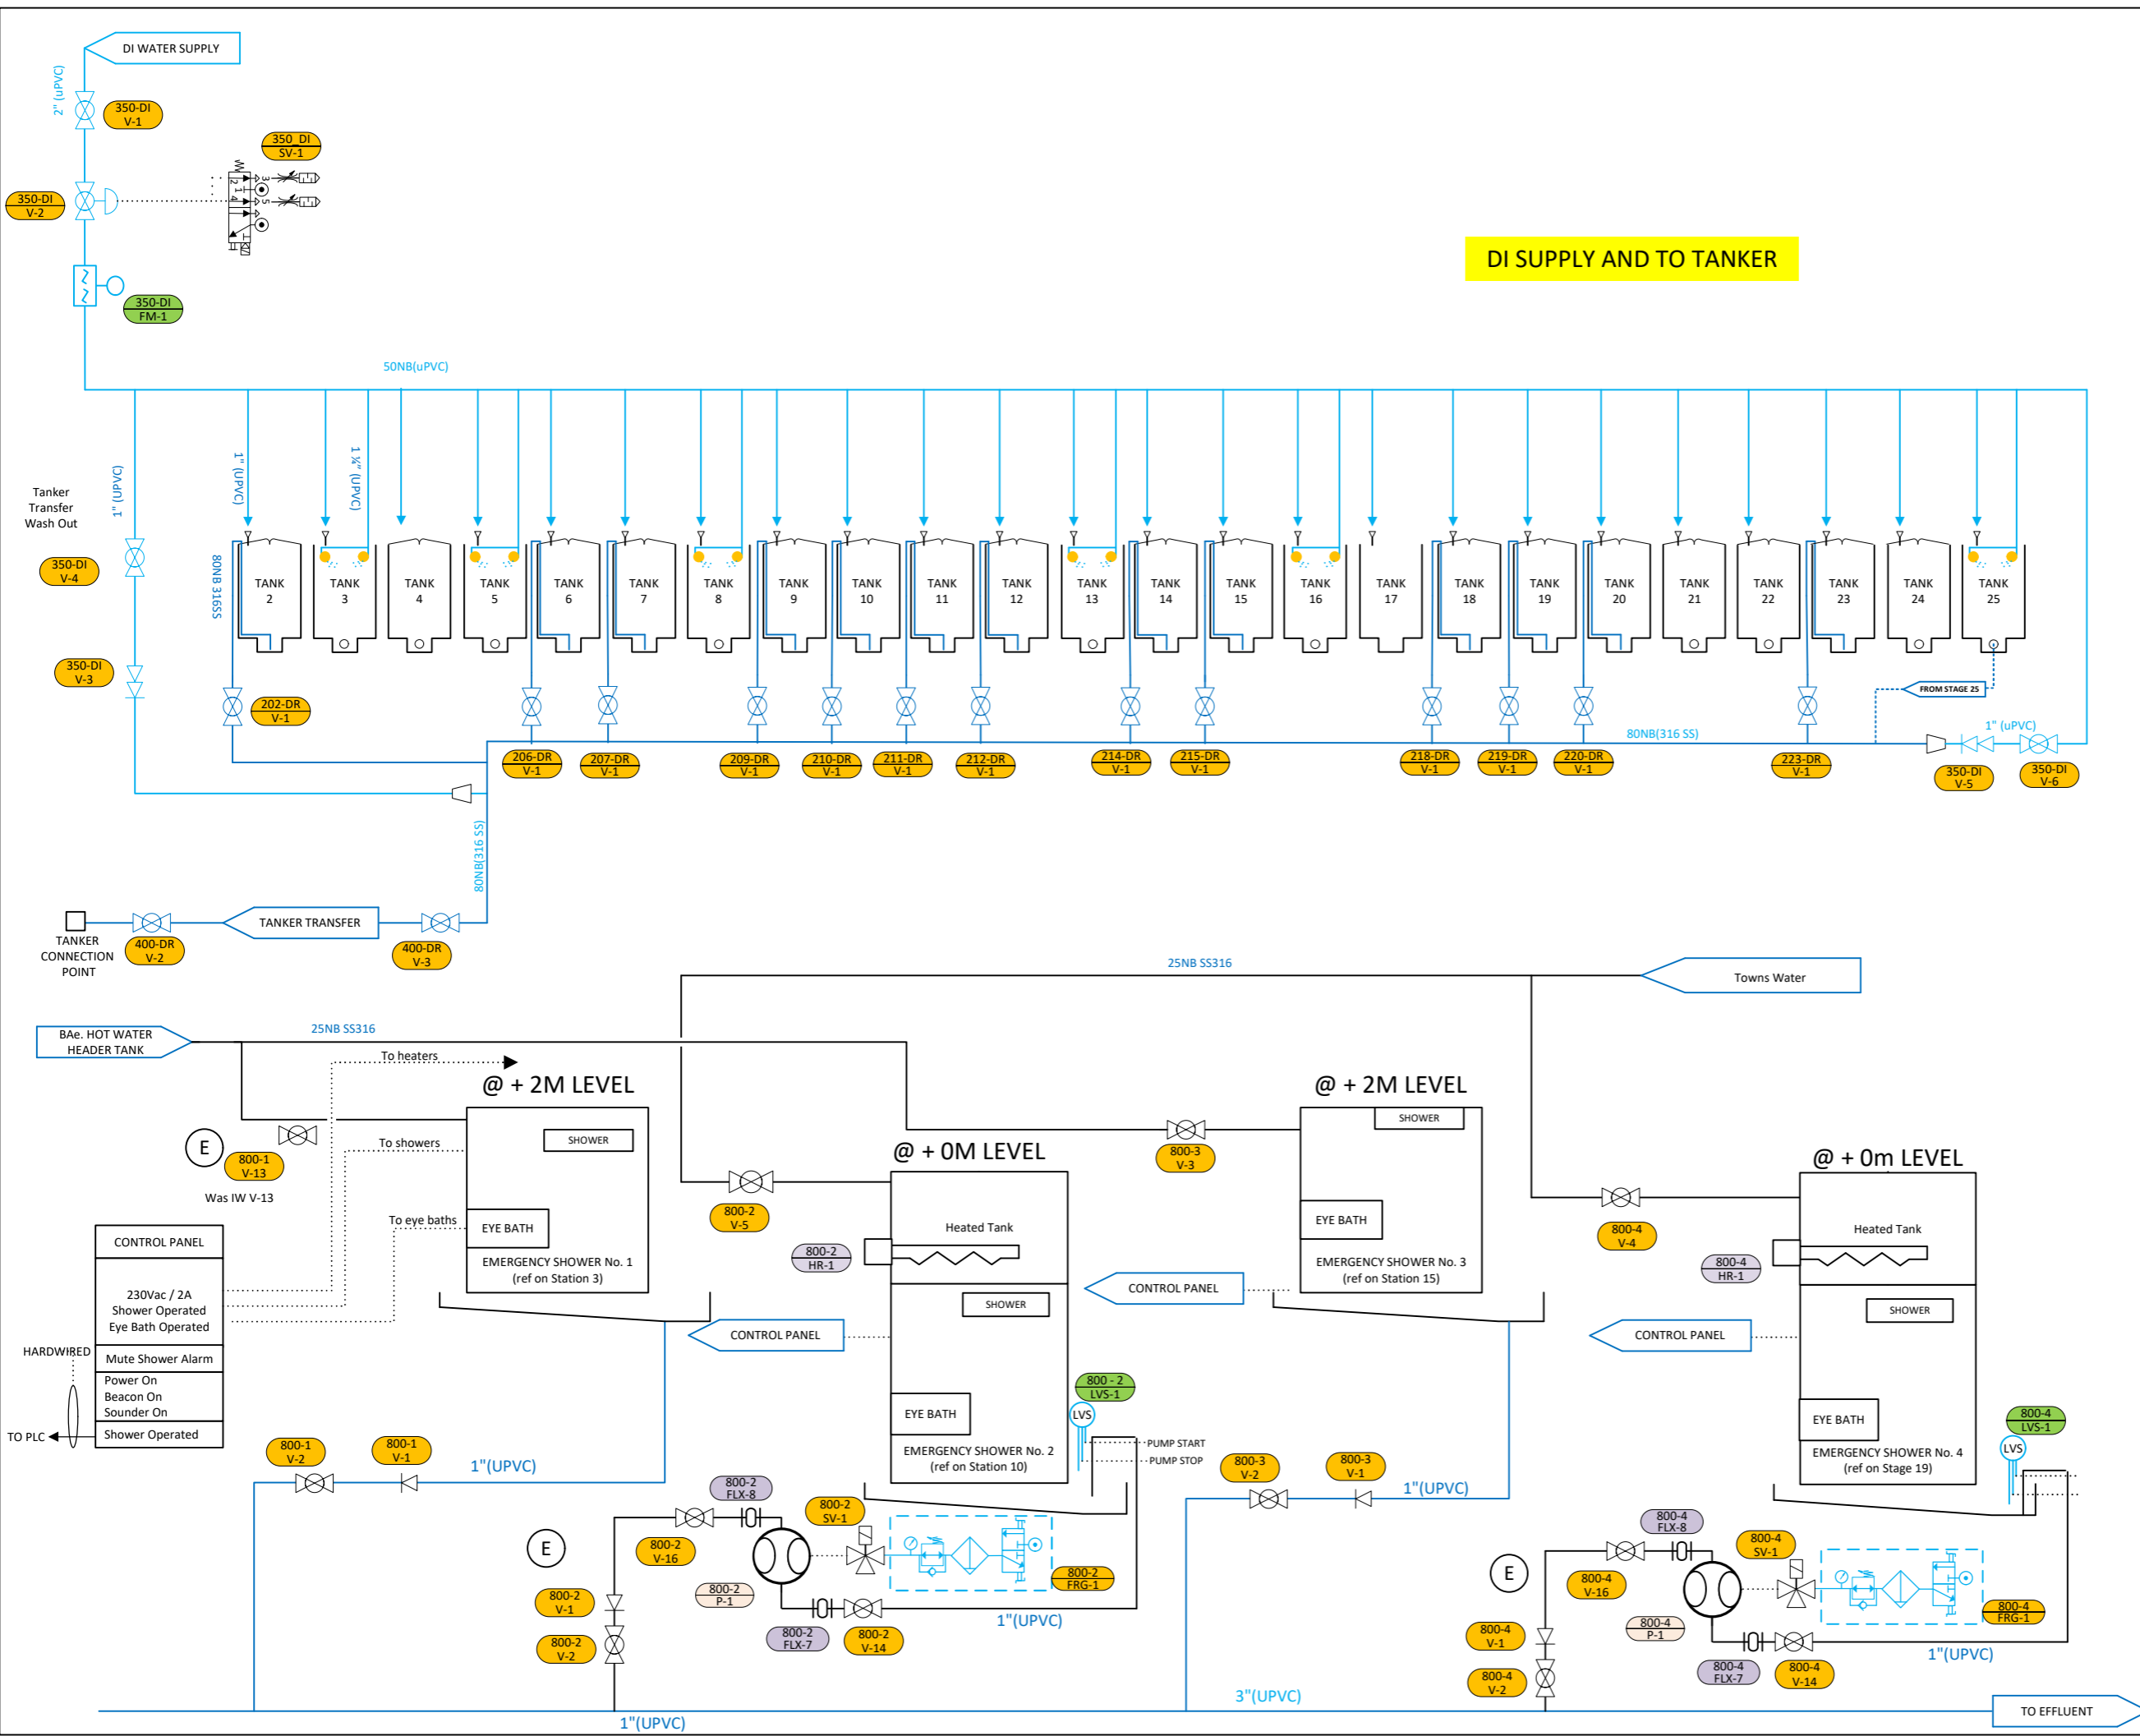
DI WATER SUPPLY
2" (uPVC)
350-DI V-1
350_DI SV-1
350-DI V-2
350-DI FM-1
DI SUPPLY AND TO TANKER
50NB(uPVC)
Tanker Transfer Wash Out
1" (UPVC)
1" (UPVC)
1 ¼" (UPVC)
350-DI V-4
350-DI V-3
80NB 316SS
TANK 2
TANK 3
TANK 4
TANK 5
TANK 6
TANK 7
TANK 8
TANK 9
TANK 10
TANK 11
TANK 12
TANK 13
TANK 14
TANK 15
TANK 16
TANK 17
TANK 18
TANK 19
TANK 20
TANK 21
TANK 22
TANK 23
TANK 24
TANK 25
202-DR V-1
FROM STAGE 25
1" (uPVC)
80NB(316 SS)
206-DR V-1
207-DR V-1
209-DR V-1
210-DR V-1
211-DR V-1
212-DR V-1
214-DR V-1
215-DR V-1
218-DR V-1
219-DR V-1
220-DR V-1
223-DR V-1
350-DI V-5
350-DI V-6
80NB(316 SS)
TANKER CONNECTION POINT
400-DR V-2
TANKER TRANSFER
400-DR V-3
25NB SS316
Towns Water
BAe. HOT WATER HEADER TANK
25NB SS316
To heaters
@ + 2M LEVEL
@ + 2M LEVEL
SHOWER
SHOWER
E
800-1 V-13
Was IW V-13
To showers
@ + 0M LEVEL
800-3 V-3
@ + 0m LEVEL
To eye baths
EYE BATH
EMERGENCY SHOWER No. 1 (ref on Station 3)
800-2 V-5
Heated Tank
EYE BATH
EMERGENCY SHOWER No. 3 (ref on Station 15)
800-4 V-4
Heated Tank
CONTROL PANEL
230Vac / 2A Shower Operated Eye Bath Operated
Mute Shower Alarm
Power On Beacon On Sounder On
Shower Operated
HARDWIRED
TO PLC
800-2 HR-1
800-4 HR-1
CONTROL PANEL
SHOWER
CONTROL PANEL
SHOWER
CONTROL PANEL
EYE BATH
EMERGENCY SHOWER No. 2 (ref on Station 10)
800 - 2 LVS-1
LVS
PUMP START
PUMP STOP
EYE BATH
EMERGENCY SHOWER No. 4 (ref on Stage 19)
800-4 LVS-1
LVS
800-1 V-2
800-1 V-1
1"(UPVC)
800-3 V-2
800-3 V-1
1"(UPVC)
800-2 FLX-8
800-2 SV-1
E
800-2 V-16
800-2 P-1
800-2 FRG-1
800-2 V-1
800-2 V-2
800-2 FLX-7
800-2 V-14
1"(UPVC)
800-4 FLX-8
800-4 SV-1
E
800-4 V-16
800-4 P-1
800-4 FRG-1
800-4 V-1
800-4 V-2
800-4 FLX-7
800-4 V-14
1"(UPVC)
3"(UPVC)
1"(UPVC)
TO EFFLUENT